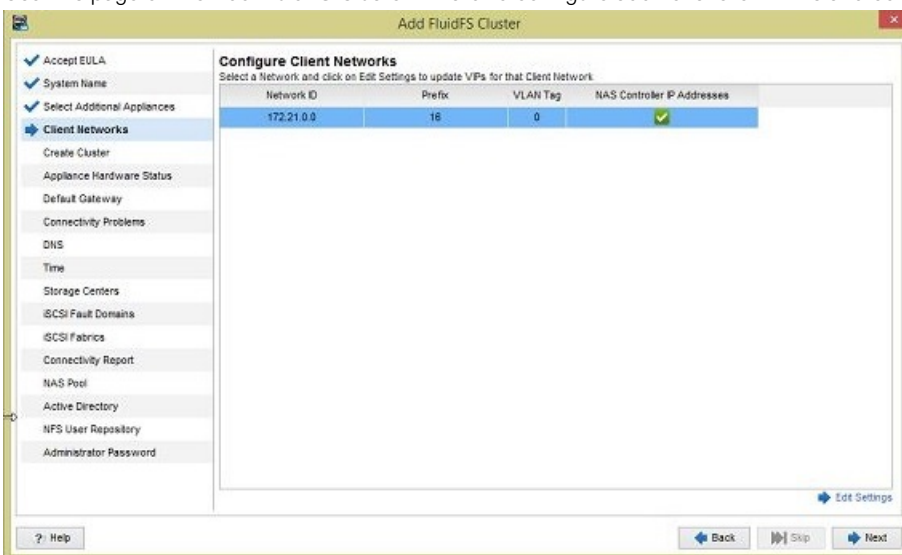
Add FluidFS Cluster

Accept EULA
System Name
Select Additional Appliances
Client Networks
Create Cluster
Appliance Hardware Status
Default Gateway
Connectivity Problems
DNS
Time
Storage Centers
iSCSI Fault Domains
iSCSI Fabrics
Connectivity Report
NAS Pool
Active Directory
NFS User Repository
Administrator Password

Configure Client Networks
Select a Network and click on Edit Settings to update VIPs for that Client Network

| Network ID | Prefix | VLAN Tag | NAS Controller IP Addresses |
|---|---|---|---|
| 172.21.0.0 | 16 | 0 | ✓ |

Edit Settings

? Help
Back
Skip
Next